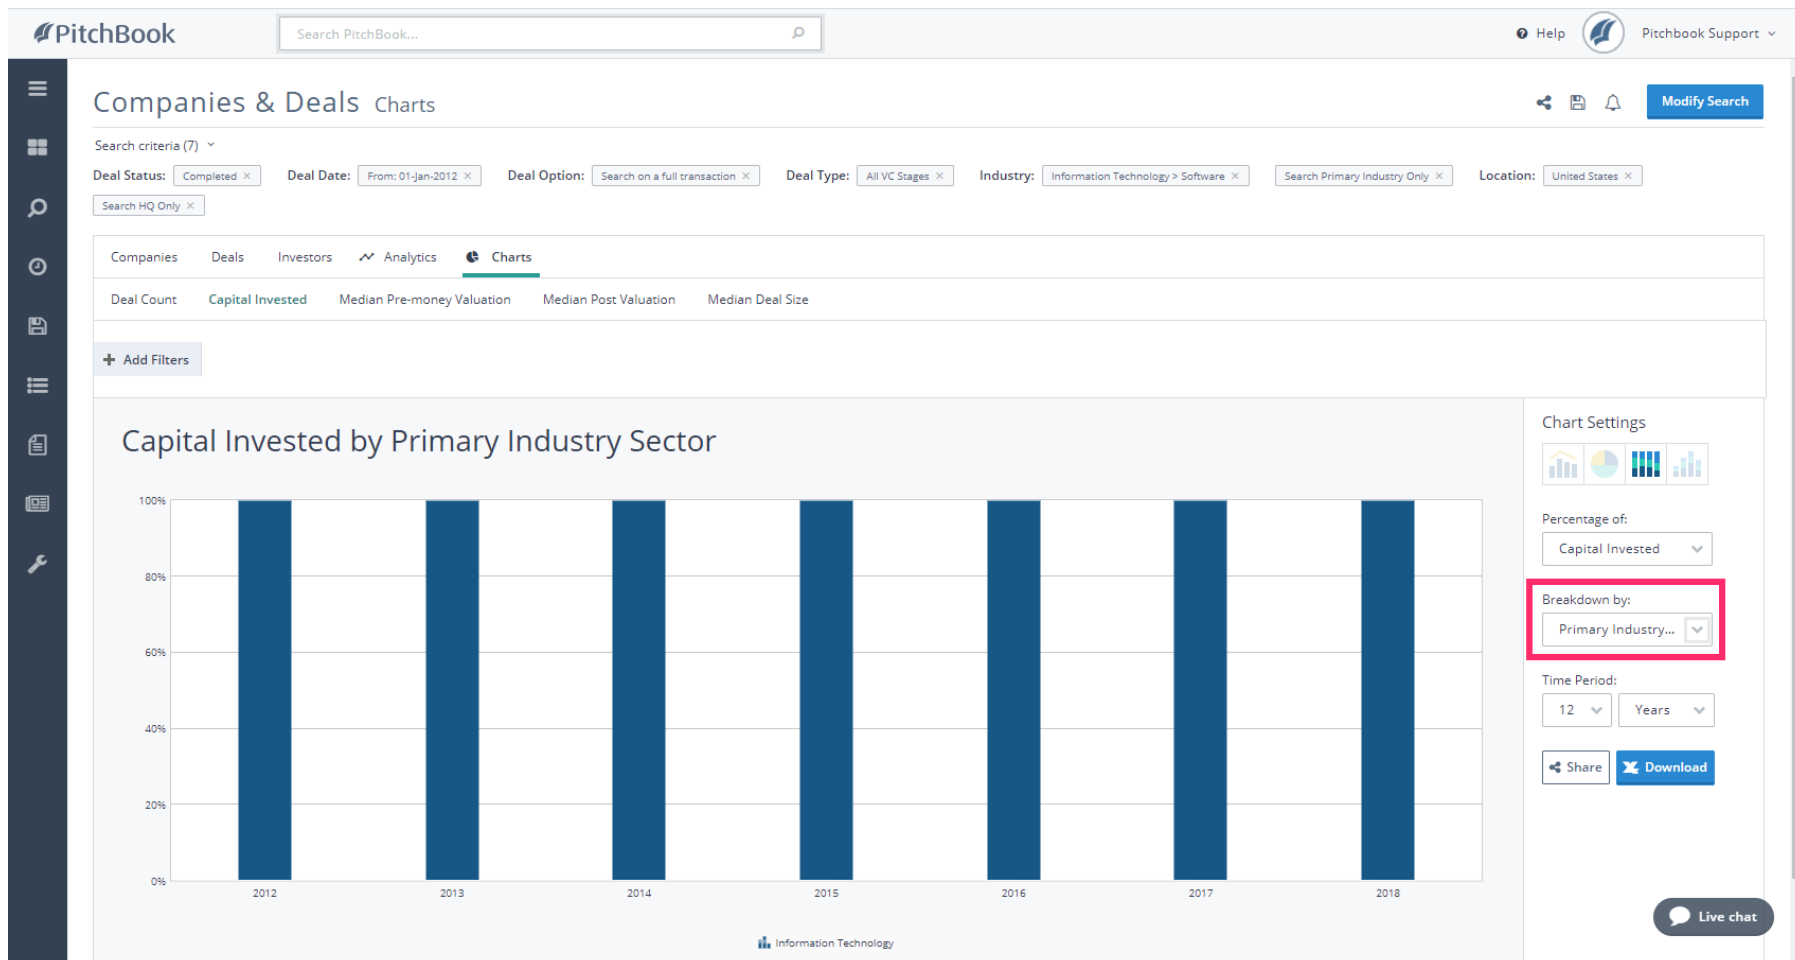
PitchBook

Search PitchBook...

Help Pitchbook Support

Companies & Deals Charts

Modify Search

Search criteria (7)

Deal Status: Completed × Deal Date: From: 01-Jan-2012 × Deal Option: Search on a full transaction × Deal Type: All VC Stages × Industry: Information Technology > Software × Search Primary Industry Only × Location: United States × Search HQ Only ×

Companies Deals Investors Analytics Charts

Deal Count Capital Invested Median Pre-money Valuation Median Post Valuation Median Deal Size

+ Add Filters

Capital Invested by Primary Industry Sector

100%
80%
60%
40%
20%
0%

2012 2013 2014 2015 2016 2017 2018

Information Technology

Chart Settings

Percentage of:
Capital Invested

Breakdown by:
Primary Industry...

Time Period:
12 Years

Share Download

Live chat